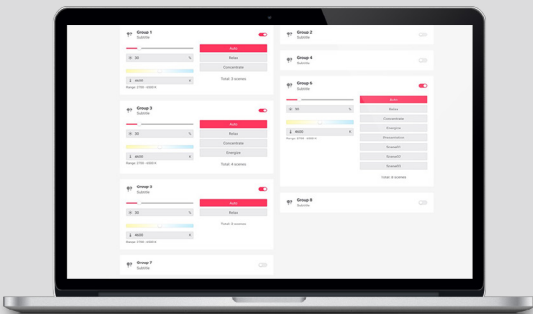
Group 1
Subtitle

Auto
Relax
Concentrate

30 %

4500 K
Range: 2700 - 6500 K

Total: 3 scenes

Group 3
Subtitle

Auto
Relax
Concentrate
Energize

30 %

4500 K
Range: 2700 - 6500 K

Total: 4 scenes

Group 4
Subtitle

Auto
Relax

30 %

4500 K
Range: 2700 - 6500 K

Total: 2 scenes

Group 7
Subtitle

Group 2
Subtitle

Group 4
Subtitle

Group 6
Subtitle

Auto
Relax
Concentrate
Energize
Showroom
Scene01
Scene02
Scene03

30 %

4500 K
Range: 2700 - 6500 K

Total: 8 scenes

Group 8
Subtitle